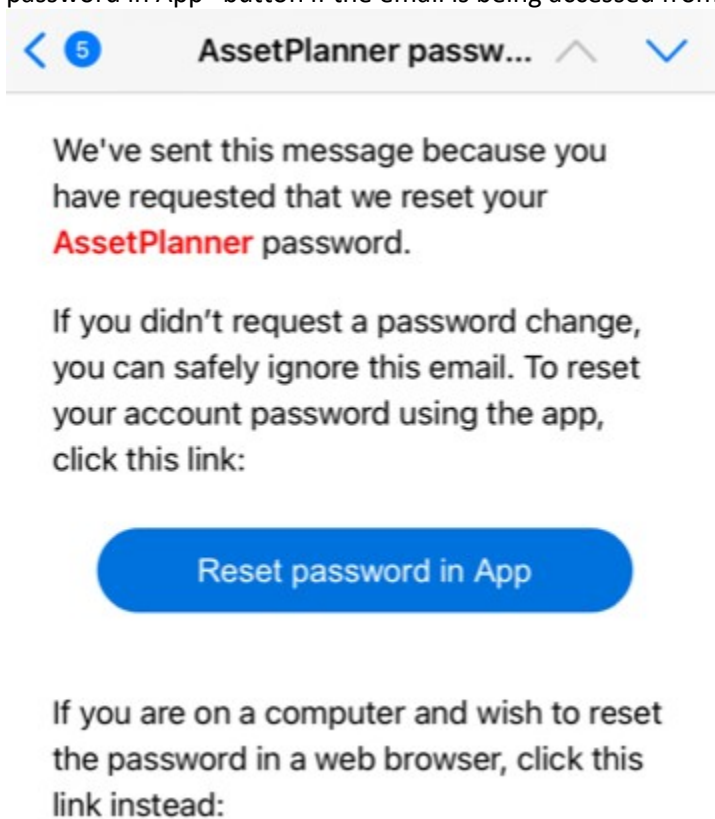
password in App" button. If the email is being accessed from

5 AssetPlanner passw...

We've sent this message because you have requested that we reset your AssetPlanner password.

If you didn't request a password change, you can safely ignore this email. To reset your account password using the app, click this link:

Reset password in App

If you are on a computer and wish to reset the password in a web browser, click this link instead: